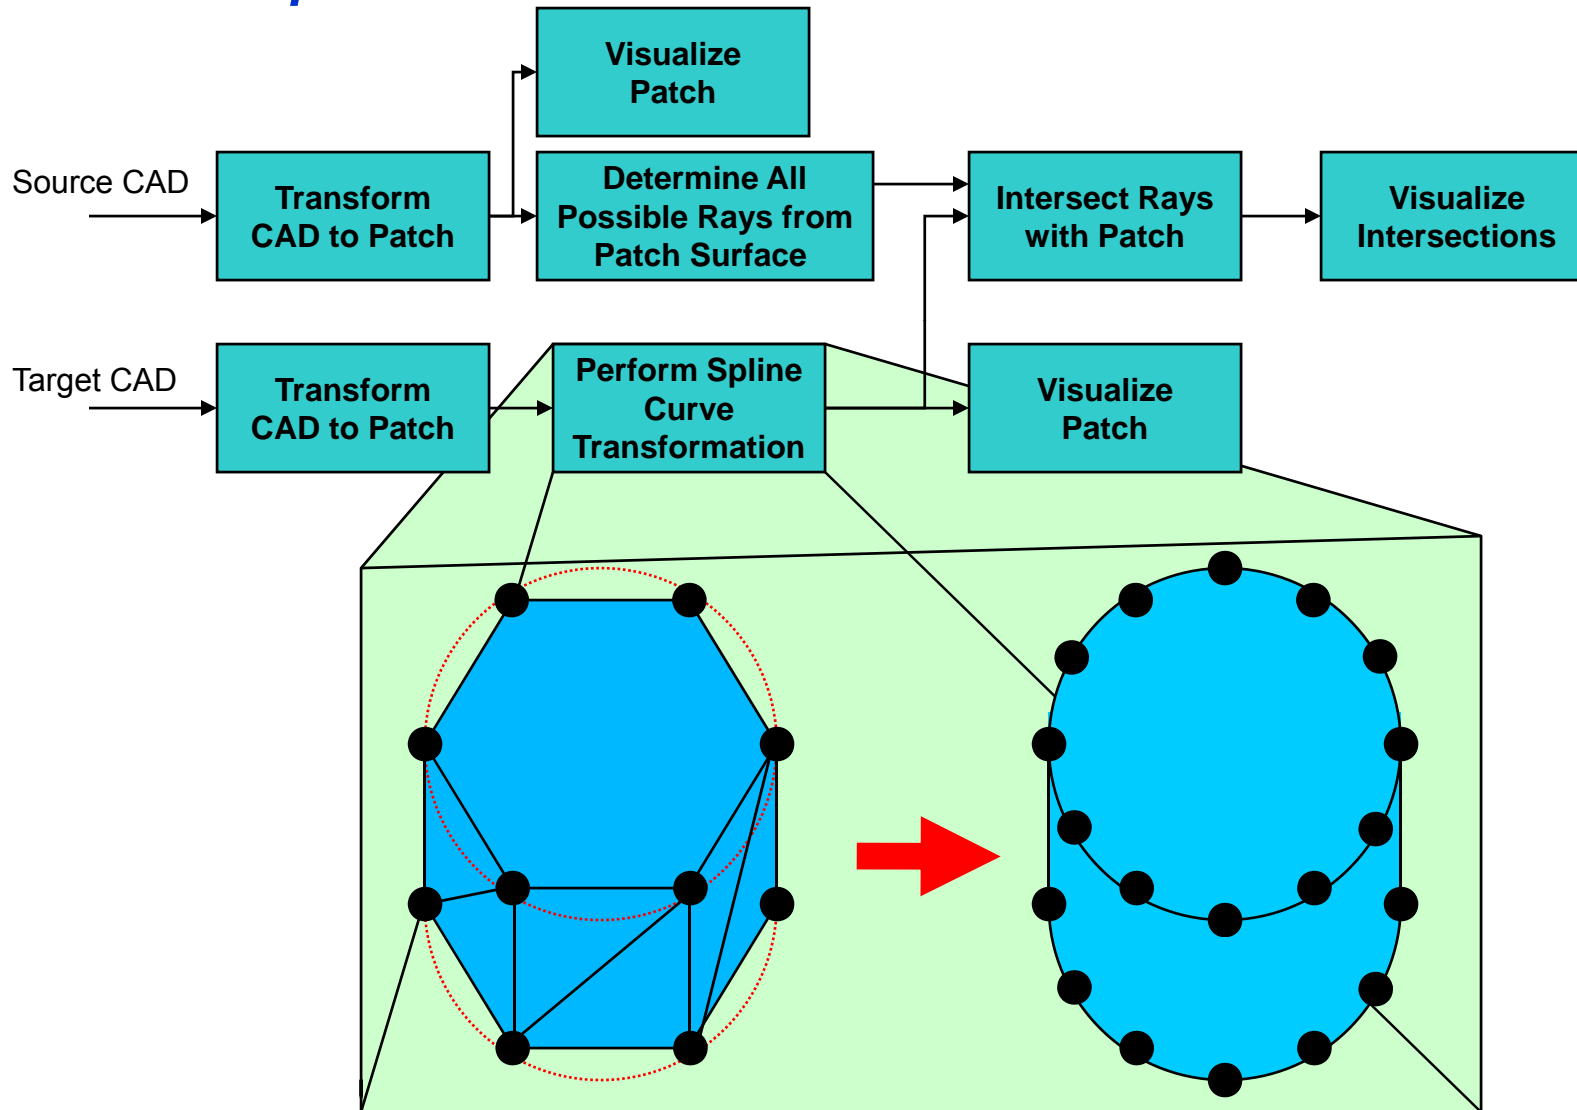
Source CAD

Transform CAD to Patch

Visualize Patch

Determine All Possible Rays from Patch Surface

Intersect Rays with Patch

Visualize Intersections

Target CAD

Transform CAD to Patch

Perform Spline Curve Transformation

Visualize Patch